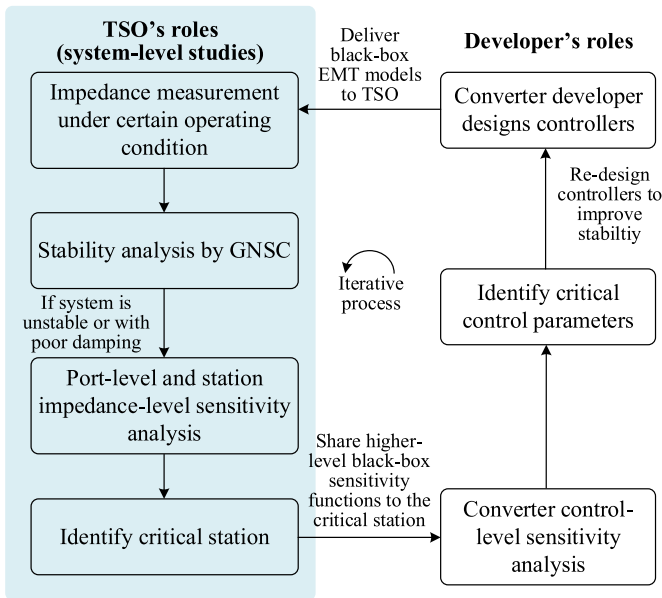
TSO's roles (system-level studies)

Impedance measurement under certain operating condition

Stability analysis by GNSC

If system is unstable or with poor damping

Port-level and station impedance-level sensitivity analysis

Identify critical station

Deliver black-box EMT models to TSO

Developer's roles

Converter developer designs controllers

Re-design controllers to improve stabiltiy

Iterative process

Identify critical control parameters

Share higher-level black-box sensitivity functions to the critical station

Converter control-level sensitivity analysis